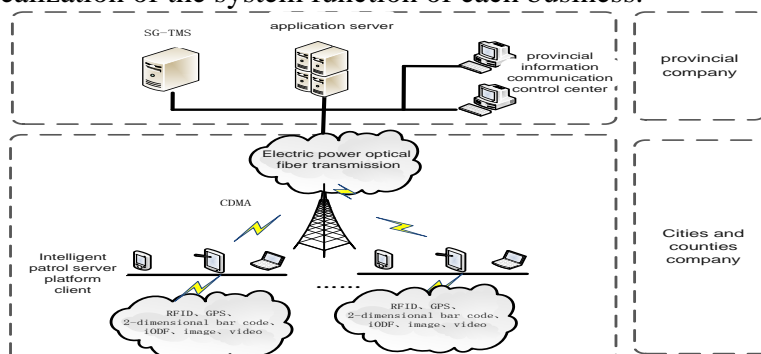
ealization of the system function of each business.

SG-TMS

application server

provincial information communication control center

provincial company

Electric power optical fiber transmission

CDMA

Intelligent patrol server platform client

Cities and counties company

RFID、GPS、2-dimensional bar code、iODF、image、video

......

RFID、GPS、2-dimensional bar code、iODF、image、video